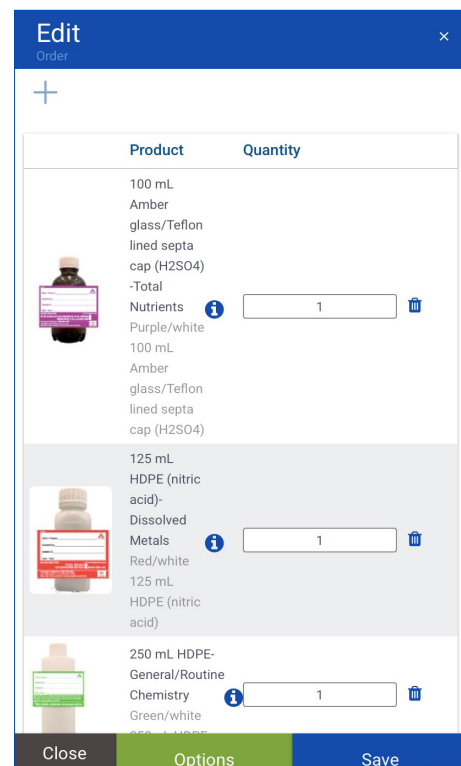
Edit
Order
×
+

| | Product | Quantity |
|---|---|---|
| | 100 mL Amber glass/Teflon lined septa cap (H2SO4) -Total Nutrients Purple/white 100 mL Amber glass/Teflon lined septa cap (H2SO4) | 1 |
| | 125 mL HDPE (nitric acid)-Dissolved Metals Red/white 125 mL HDPE (nitric acid) | 1 |
| | 250 mL HDPE-General/Routine Chemistry Green/white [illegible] | 1 |

Close
Options
Save